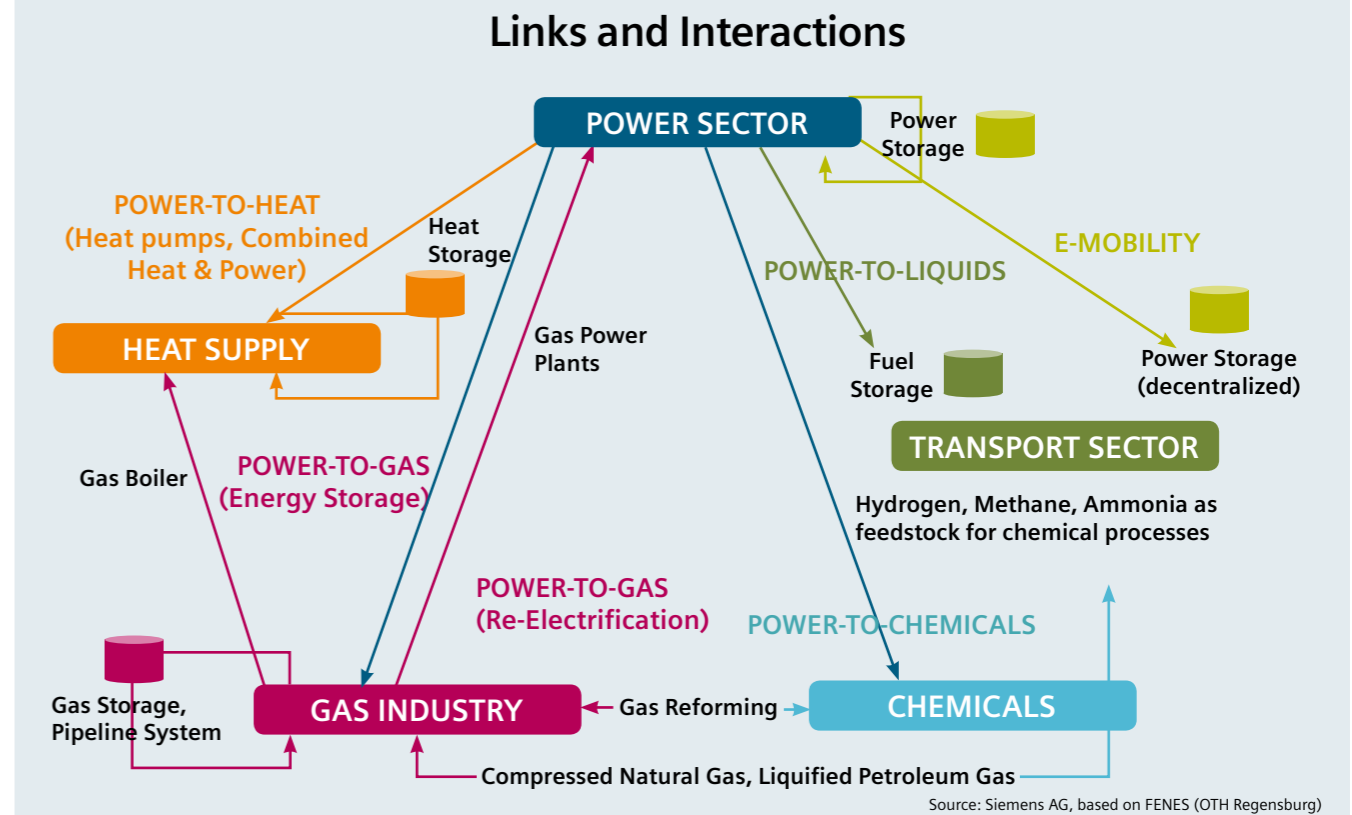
Links and Interactions

POWER SECTOR

Power Storage

POWER-TO-HEAT (Heat pumps, Combined Heat & Power)

Heat Storage

E-MOBILITY

POWER-TO-LIQUIDS

HEAT SUPPLY

Gas Power Plants

Fuel Storage

Power Storage (decentralized)

TRANSPORT SECTOR

Gas Boiler

POWER-TO-GAS (Energy Storage)

Hydrogen, Methane, Ammonia as feedstock for chemical processes

POWER-TO-GAS (Re-Electrification)

POWER-TO-CHEMICALS

Gas Storage, Pipeline System

GAS INDUSTRY

Gas Reforming

CHEMICALS

Compressed Natural Gas, Liquified Petroleum Gas

Source: Siemens AG, based on FENES (OTH Regensburg)